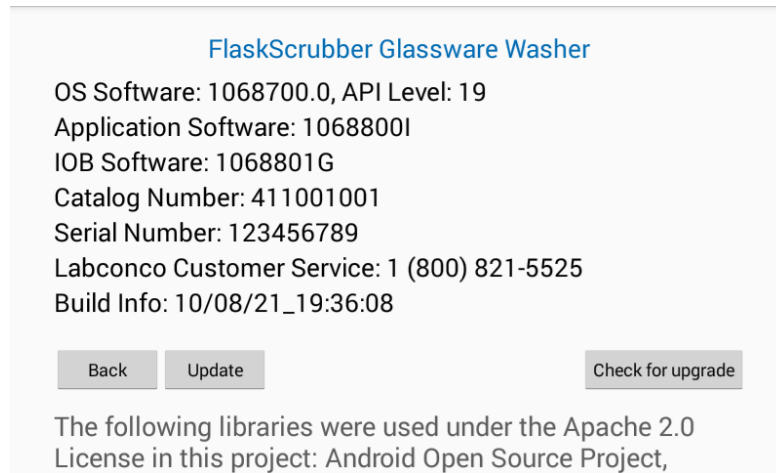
FlaskScrubber Glassware Washer

OS Software: 1068700.0, API Level: 19
Application Software: 1068800I
IOB Software: 1068801G
Catalog Number: 411001001
Serial Number: 123456789
Labconco Customer Service: 1 (800) 821-5525
Build Info: 10/08/21_19:36:08

Back

Update

Check for upgrade

The following libraries were used under the Apache 2.0 License in this project: Android Open Source Project,